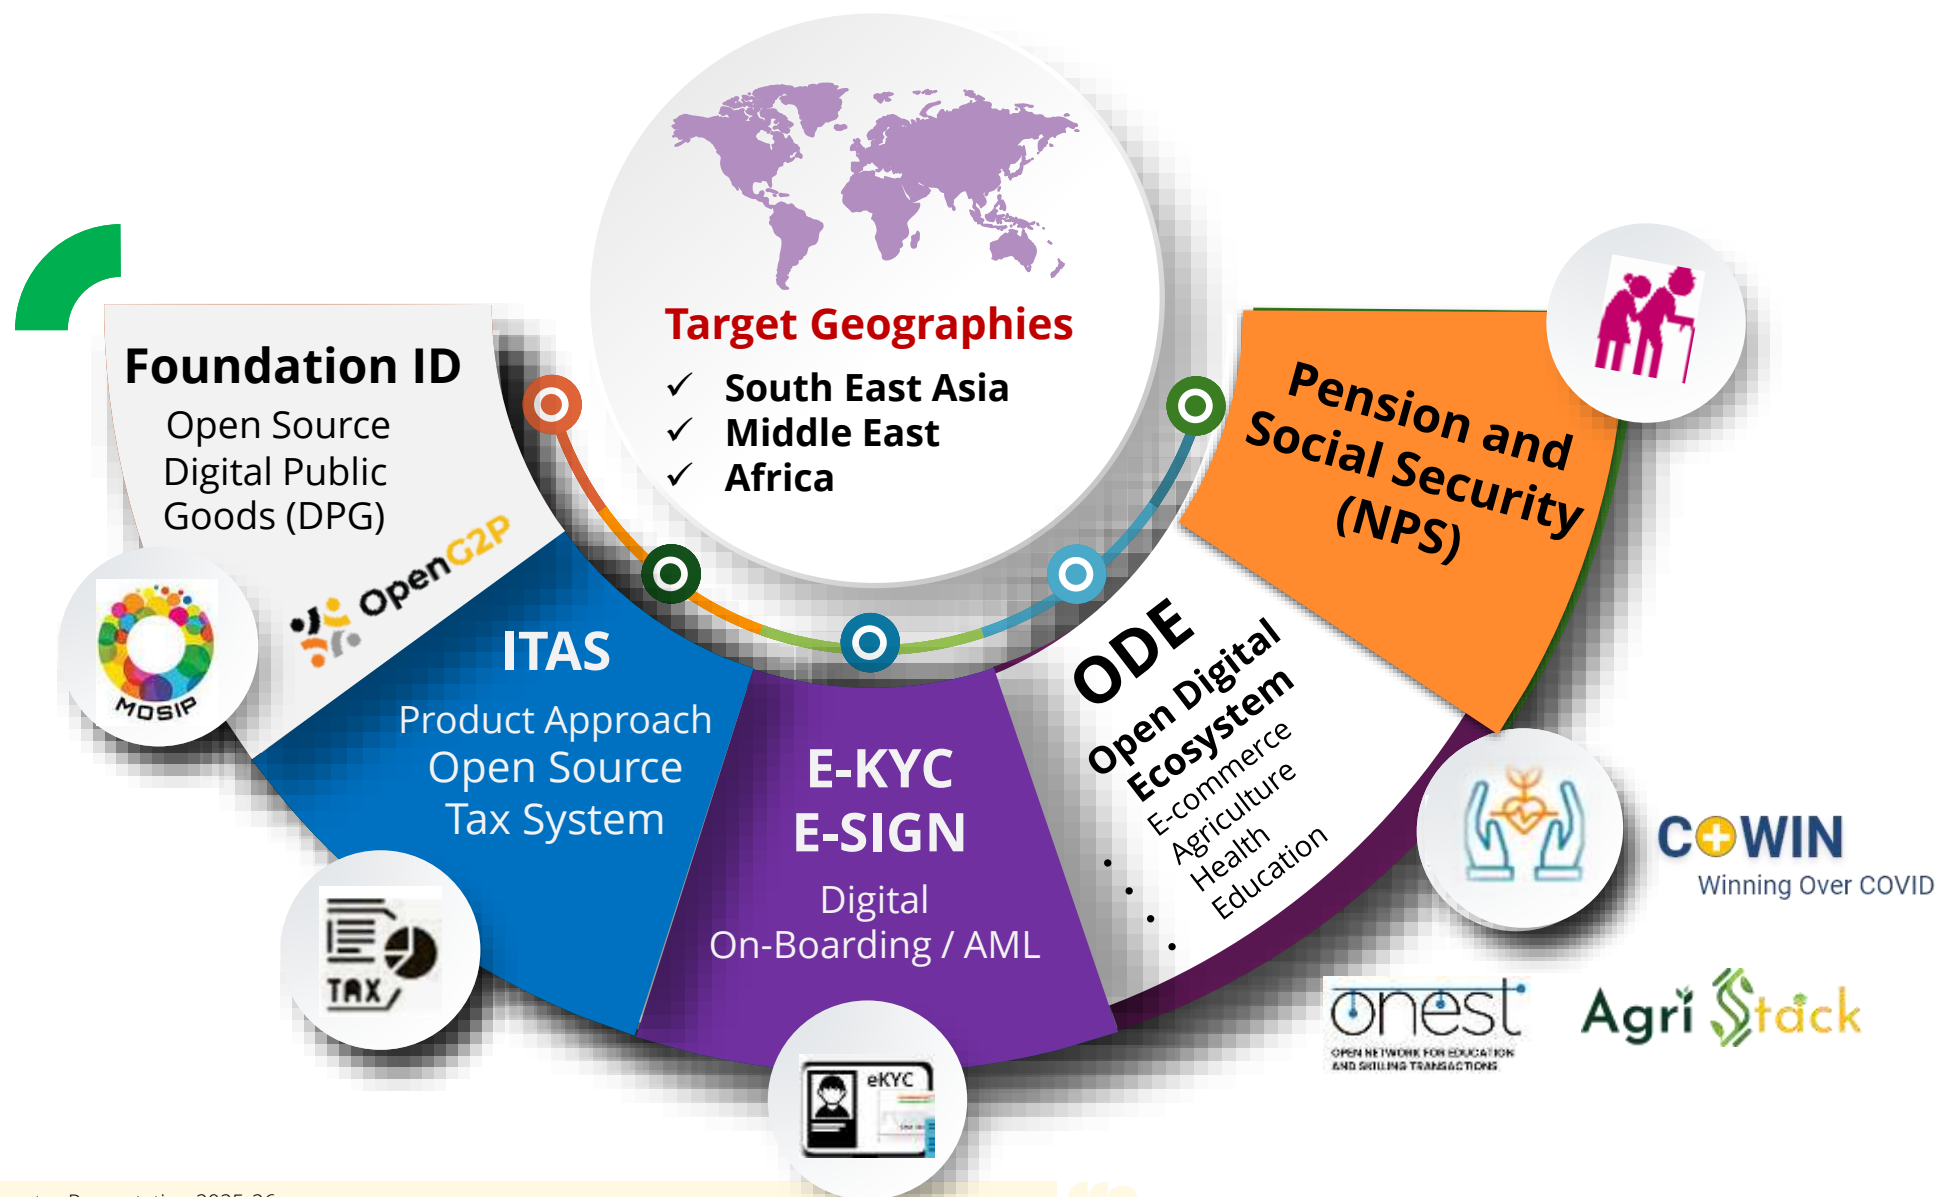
Target Geographies
✓ South East Asia
✓ Middle East
✓ Africa

Foundation ID
Open Source Digital Public Goods (DPG)

MOSIP

OpenG2P

ITAS
Product Approach
Open Source
Tax System

TAX

E-KYC
E-SIGN
Digital
On-Boarding / AML

eKYC

ODE
Open Digital Ecosystem
E-commerce
Agriculture
Health
Education
. . . .

Pension and Social Security (NPS)

COWIN
Winning Over COVID

onest
OPEN NETWORK FOR EDUCATION AND SKILLING TRANSACTIONS

Agri Stack